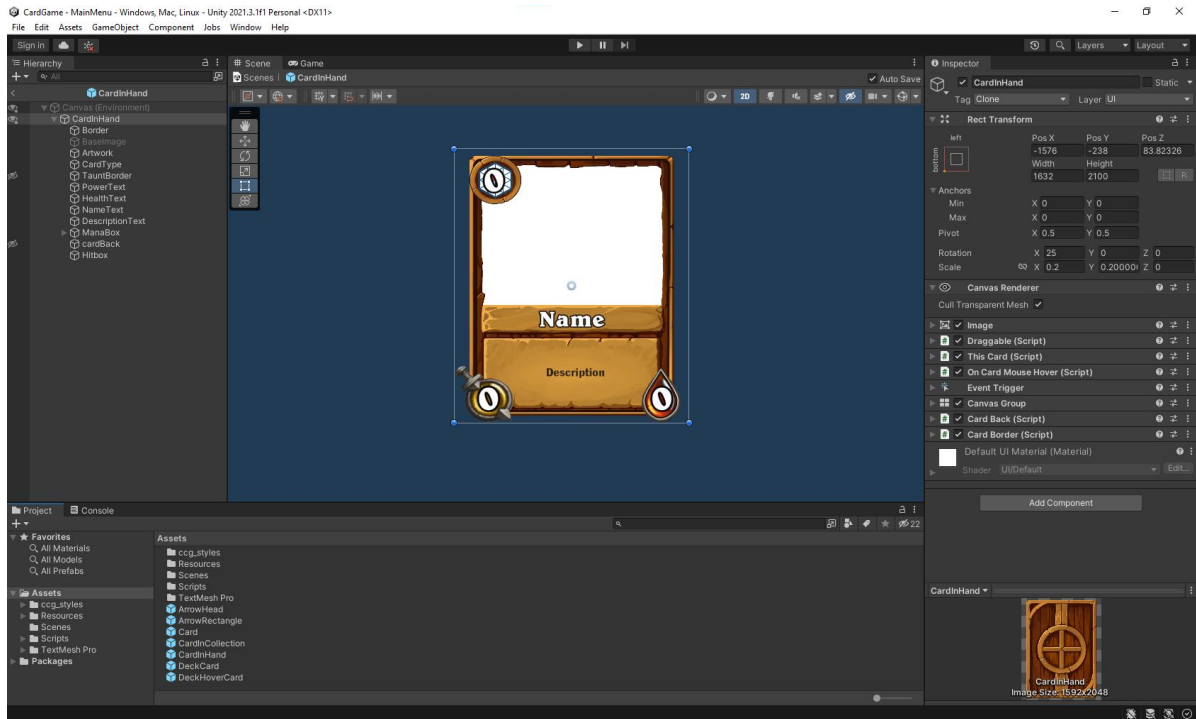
CardGame - MainMenu - Windows, Mac, Linux - Unity 2021.3.1f1 Personal <DX11>
File Edit Assets GameObject Component Jobs Window Help

Sign in

Layers Layout

Hierarchy
All
CardInHand
Canvas (Environment)
CardInHand
Border
BaseImage
Artwork
CardType
TauntBorder
PowerText
HealthText
NameText
DescriptionText
ManaBox
cardBack
Hitbox

Scene Game
Scenes CardInHand
Auto Save
2D

0
Name
Description
0
0

Inspector
CardInHand
Static
Tag Clone
Layer UI
Rect Transform
left
bottom
Pos X -1576
Pos Y -238
Pos Z 83.82326
Width 1632
Height 2100
R
Anchors
Min X 0 Y 0
Max X 0 Y 0
Pivot X 0.5 Y 0.5
Rotation X 25 Y 0 Z 0
Scale X 0.2 Y 0.20000 Z 0
Canvas Renderer
Cull Transparent Mesh
Image
Draggable (Script)
This Card (Script)
On Card Mouse Hover (Script)
Event Trigger
Canvas Group
Card Back (Script)
Card Border (Script)
Default UI Material (Material)
Shader UI/Default
Edit...
Add Component

Project Console
Favorites
All Materials
All Models
All Prefabs
Assets
ccg_styles
Resources
Scenes
Scripts
TextMesh Pro
Packages

Assets
ccg_styles
Resources
Scenes
Scripts
TextMesh Pro
ArrowHead
ArrowRectangle
Card
CardInCollection
CardInHand
DeckCard
DeckHoverCard

22

CardInHand
CardInHand
Image Size: 1592x2048